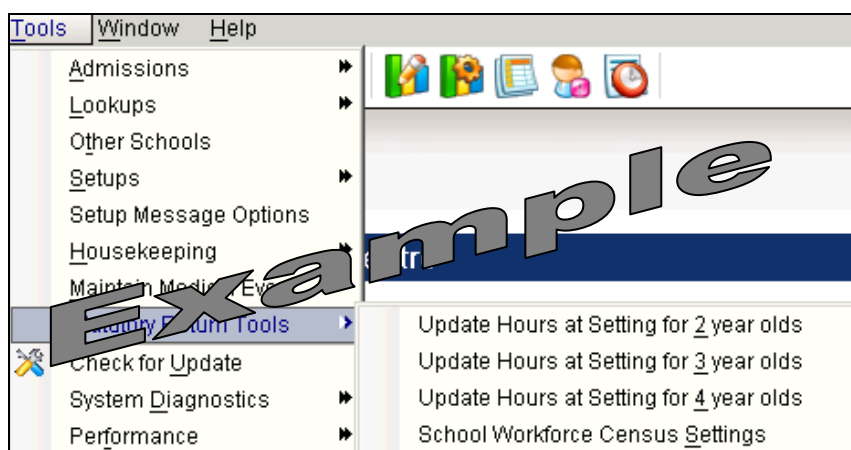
Tools Window Help

Admissions
Lookups
Other Schools
Setups
Setup Message Options
Housekeeping
Maint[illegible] Medi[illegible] Ev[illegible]
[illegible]utory R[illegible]urn Tools
Check for Update
System Diagnostics
Performance

Example

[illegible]tr

Update Hours at Setting for 2 year olds
Update Hours at Setting for 3 year olds
Update Hours at Setting for 4 year olds
School Workforce Census Settings